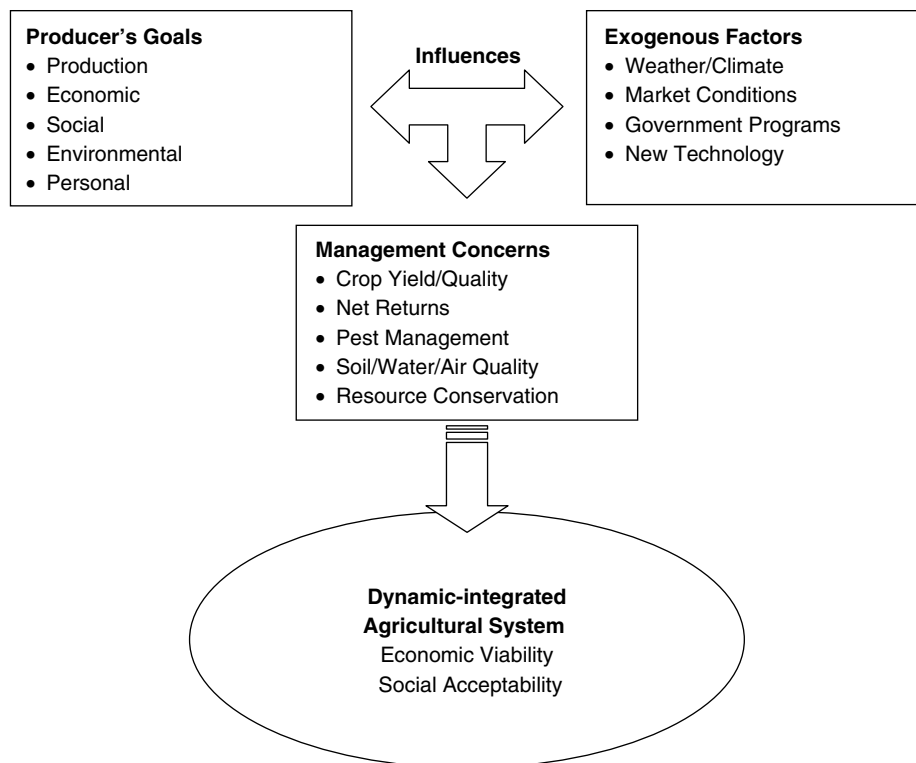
**Producer's Goals**
• Production
• Economic
• Social
• Environmental
• Personal

**Influences**

**Exogenous Factors**
• Weather/Climate
• Market Conditions
• Government Programs
• New Technology

**Management Concerns**
• Crop Yield/Quality
• Net Returns
• Pest Management
• Soil/Water/Air Quality
• Resource Conservation

**Dynamic-integrated Agricultural System**
Economic Viability
Social Acceptability